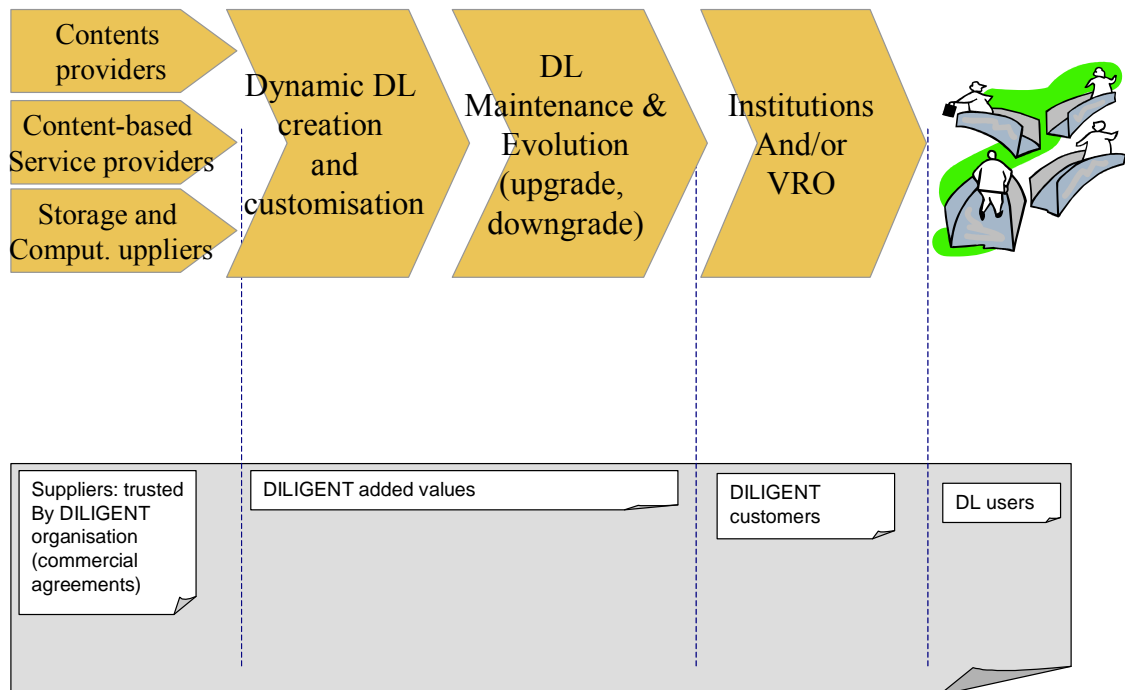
Contents providers

Content-based Service providers

Storage and Comput. uppliers

Dynamic DL creation and customisation

DL Maintenance & Evolution (upgrade, downgrade)

Institutions And/or VRO

Suppliers: trusted By DILIGENT organisation (commercial agreements)

DILIGENT added values

DILIGENT customers

DL users